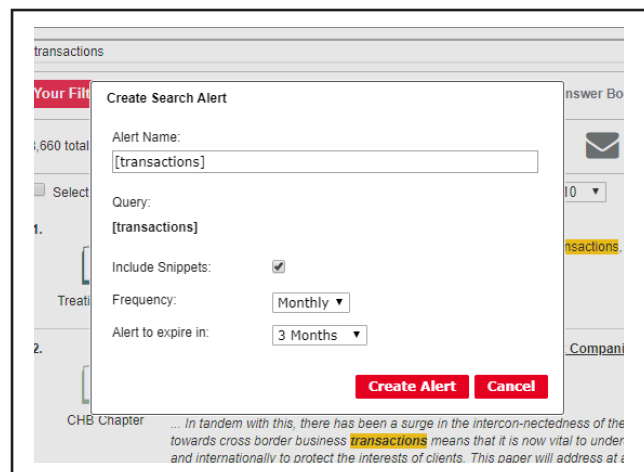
transactions

Your Filt

,660 total

Select

1.

Treati

2.

CHB Chapter

nswer Bo

10 ▾

nsactions.

Compani

Create Search Alert

Alert Name:

[transactions]

Query:

[transactions]

Include Snippets: ✔

Frequency: Monthly ▾

Alert to expire in: 3 Months ▾

Create Alert

Cancel

... In tandem with this, there has been a surge in the intercon-nectedness of the towards cross border business transactions means that it is now vital to under and internationally to protect the interests of clients. This paper will address at a